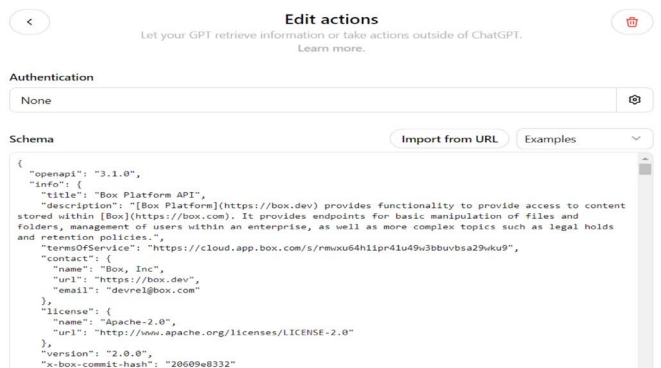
Edit actions

Let your GPT retrieve information or take actions outside of ChatGPT. Learn more.

Authentication

None

Schema

Import from URL

Examples

{
  "openapi": "3.1.0",
  "info": {
    "title": "Box Platform API",
    "description": "[Box Platform](https://box.dev) provides functionality to provide access to content stored within [Box](https://box.com). It provides endpoints for basic manipulation of files and folders, management of users within an enterprise, as well as more complex topics such as legal holds and retention policies.",
    "termsOfService": "https://cloud.app.box.com/s/rmwxu64h1ipr41u49w3bbuvbsa29wku9",
    "contact": {
      "name": "Box, Inc",
      "url": "https://box.dev",
      "email": "devrel@box.com"
    },
    "license": {
      "name": "Apache-2.0",
      "url": "http://www.apache.org/licenses/LICENSE-2.0"
    },
    "version": "2.0.0",
    "x-box-commit-hash": "20609e8332"